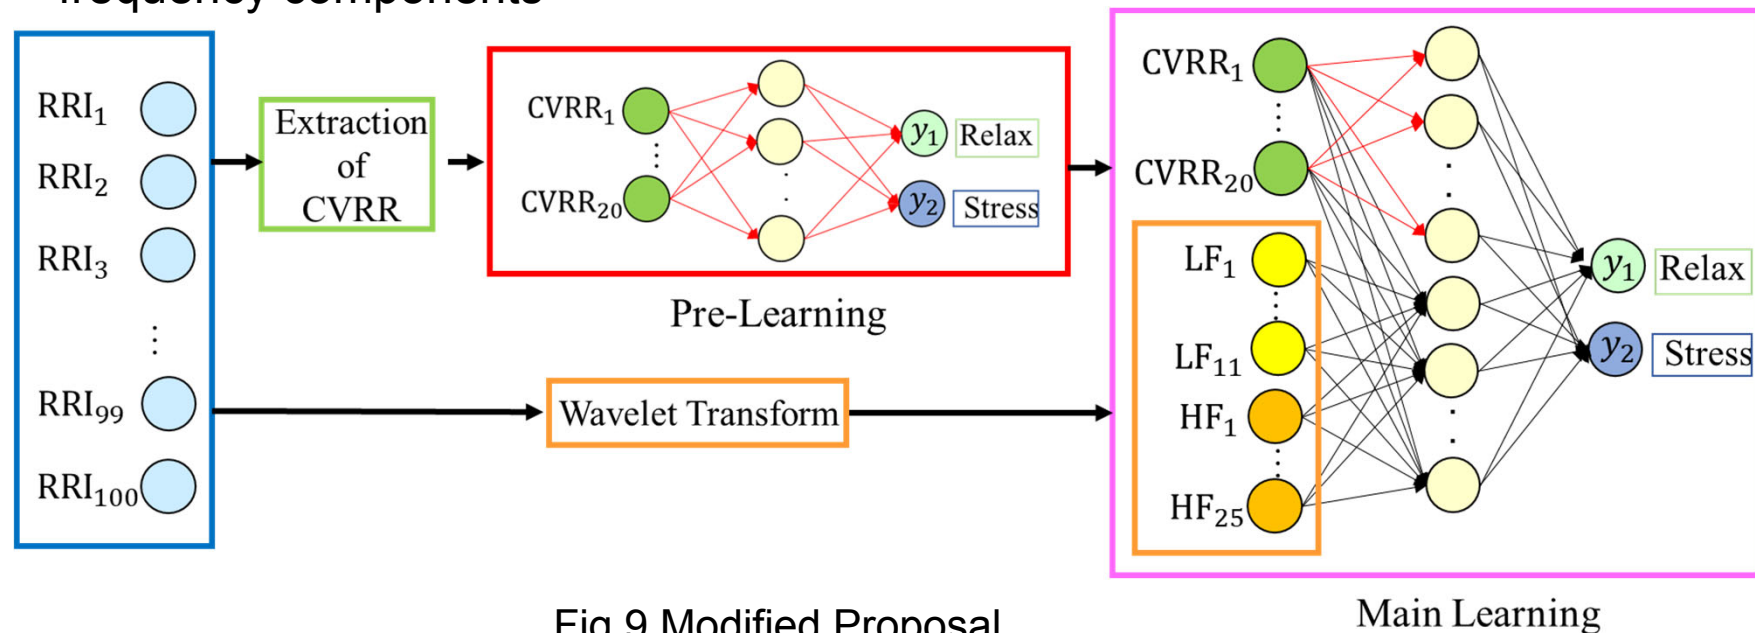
frequency components

$RRI_1$
$RRI_2$
$RRI_3$
⋮
$RRI_{99}$
$RRI_{100}$

Extraction of CVRR

$CVRR_1$
⋮
$CVRR_{20}$
$y_1$ Relax
$y_2$ Stress

Pre-Learning

Wavelet Transform

$CVRR_1$
⋮
$CVRR_{20}$
$LF_1$
⋮
$LF_{11}$
$HF_1$
⋮
$HF_{25}$
$y_1$ Relax
$y_2$ Stress

Fig.9 Modified Proposal

Main Learning